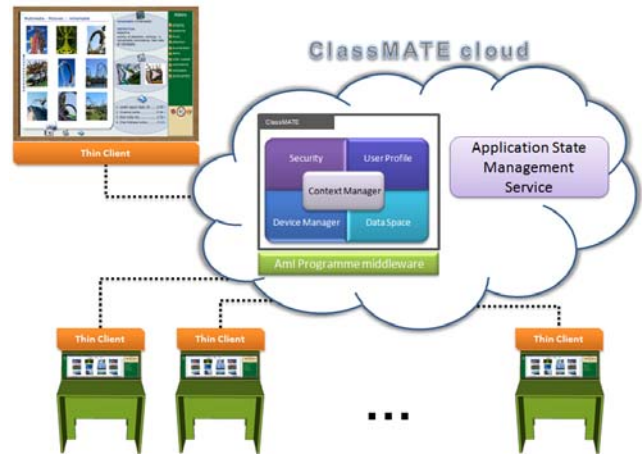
ClassMATE cloud

Thin Client

ClassMATE

Security

User Profile

Context Manager

Device Manager

Data Space

AmI Programme middleware

Application State Management Service

Thin Client

Thin Client

Thin Client

...